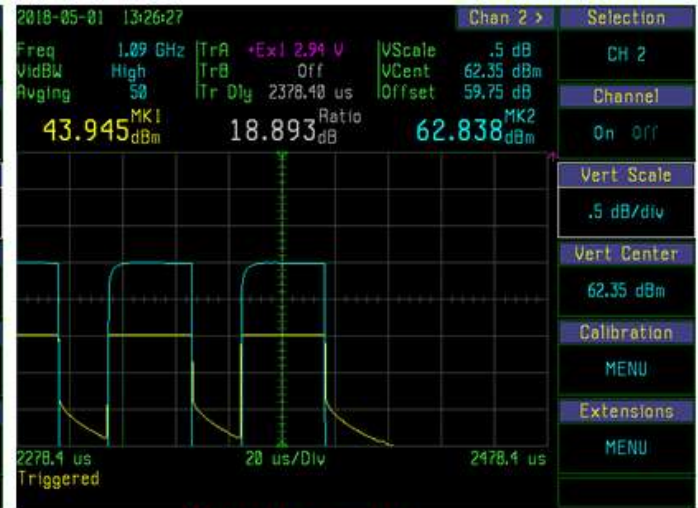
2018-05-01 13:26:27

Chan 2 >

Selection

CH 2

Freq 1.09 GHz
VidBW High
Avging 50

TrA +Ext 2.94 V
TrB Off
Tr Dly 2378.40 us

VScale .5 dB
VCent 62.35 dBm
Offset 59.75 dB

43.945 MK1 dBm

18.893 Ratio dB

62.838 MK2 dBm

Channel

On Off

Vert Scale

.5 dB/div

Vert Center

62.35 dBm

Calibration

MENU

Extensions

MENU

2278.4 us
Triggered

20 us/Div

2478.4 us